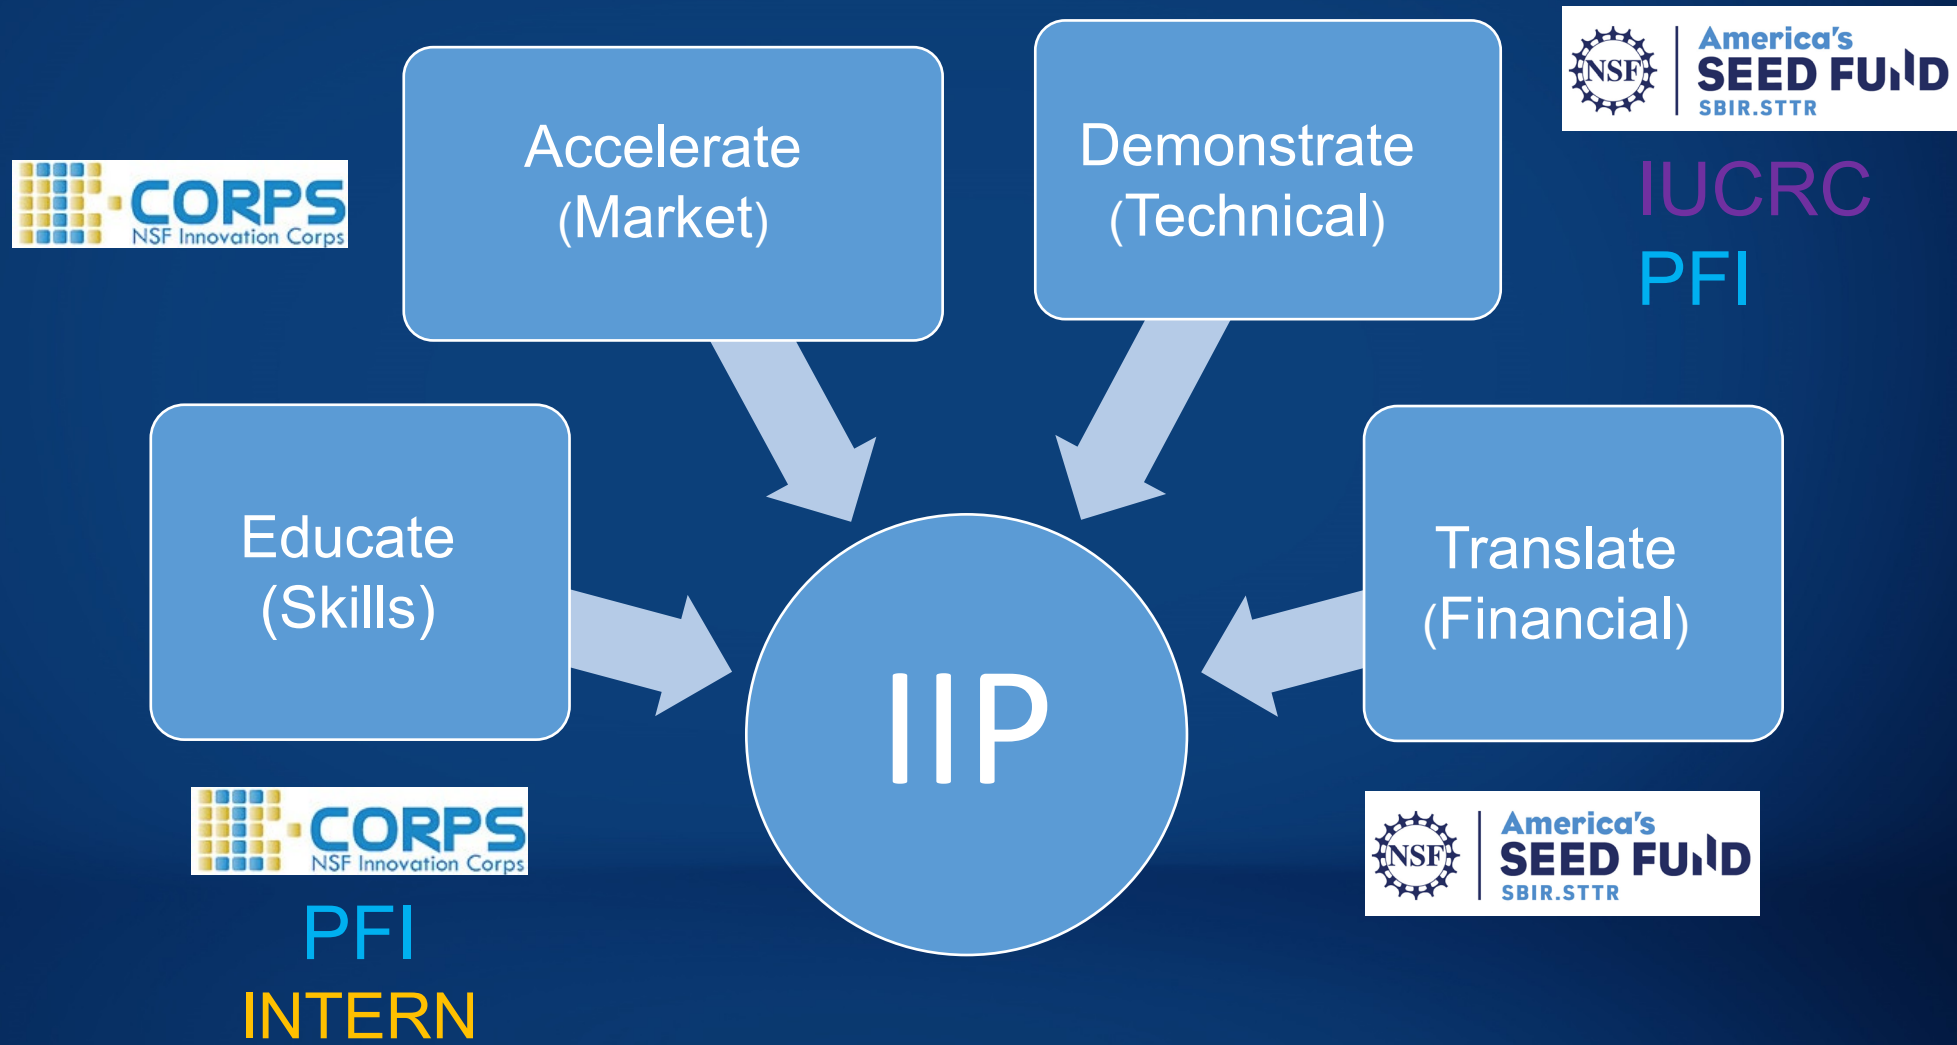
CORPS
NSF Innovation Corps

Accelerate
(Market)

Demonstrate
(Technical)

NSF
America's
SEED FUND
SBIR.STTR

IUCRC
PFI

Educate
(Skills)

IIP

Translate
(Financial)

CORPS
NSF Innovation Corps
PFI
INTERN

NSF
America's
SEED FUND
SBIR.STTR